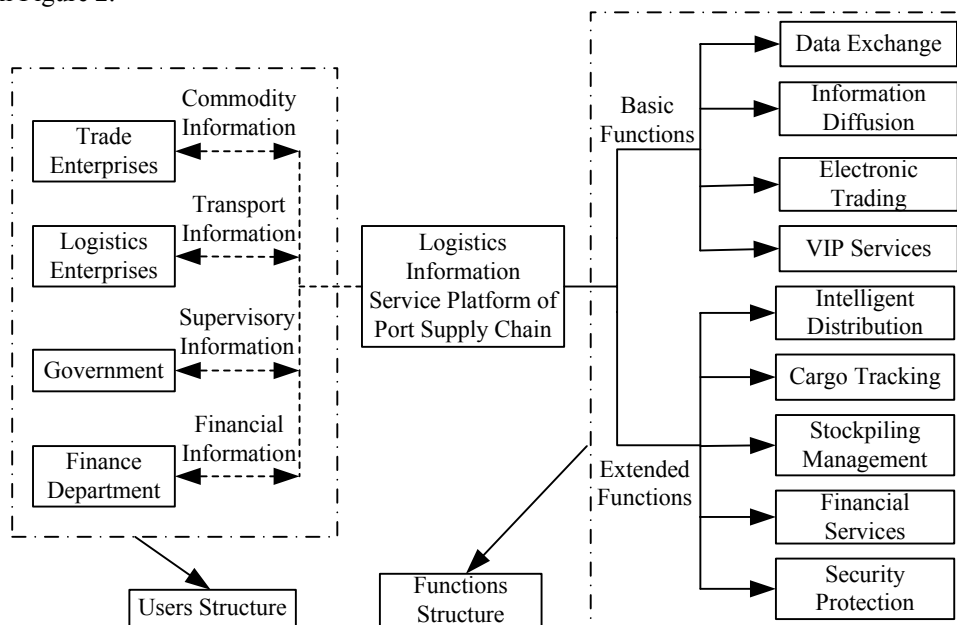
n Figure 2.

Trade Enterprises

Commodity Information

Logistics Enterprises

Transport Information

Government

Supervisory Information

Finance Department

Financial Information

Logistics Information Service Platform of Port Supply Chain

Basic Functions

Data Exchange

Information Diffusion

Electronic Trading

VIP Services

Extended Functions

Intelligent Distribution

Cargo Tracking

Stockpiling Management

Financial Services

Security Protection

Users Structure

Functions Structure